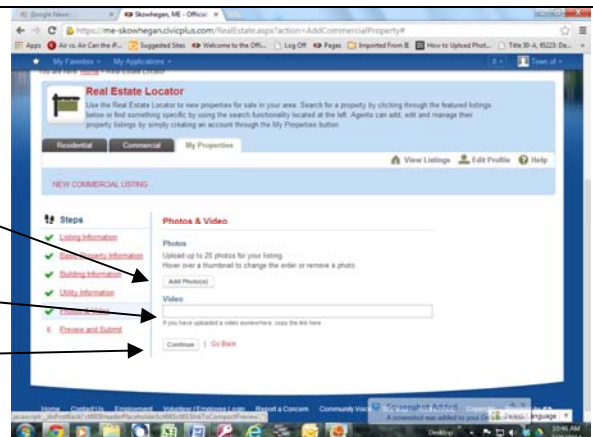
Google News | Skowhegan, ME - Official ×

https://me-skowhegan.civicplus.com/RealEstate.aspx?action=AddCommercialProperty#

Apps | Air vs. Air Can the iP... | Suggested Sites | Welcome to the Offi... | Log Off | Pages | Imported From IE | How to Upload Phot... | Title 30-A, §5223: De...

My Favorites | My Applications | Town of

You are here: Home > Real Estate Locator

Real Estate Locator

Use the Real Estate Locator to view properties for sale in your area. Search for a property by clicking through the featured listings below or find something specific by using the search functionality located at the left. Agents can add, edit and manage their property listings by simply creating an account through the My Properties button

Residential | Commercial | My Properties

View Listings | Edit Profile | Help

NEW COMMERCIAL LISTING

Steps

Listing Information
Basic Property Information
Building Information
Utility Information
Photos & Video
Preview and Submit

Photos & Video

Photos

Upload up to 20 photos for your listing.
Hover over a thumbnail to change the order or remove a photo.

Add Photo(s)

Video

If you have uploaded a video somewhere, copy the link here

Continue | Go Back

Home | Contact Us | Employment | Volunteer/Employee Login | Report a Concern | Community Voice

Screenshot Added
A screenshot was added to your D...

Select Language

Desktop